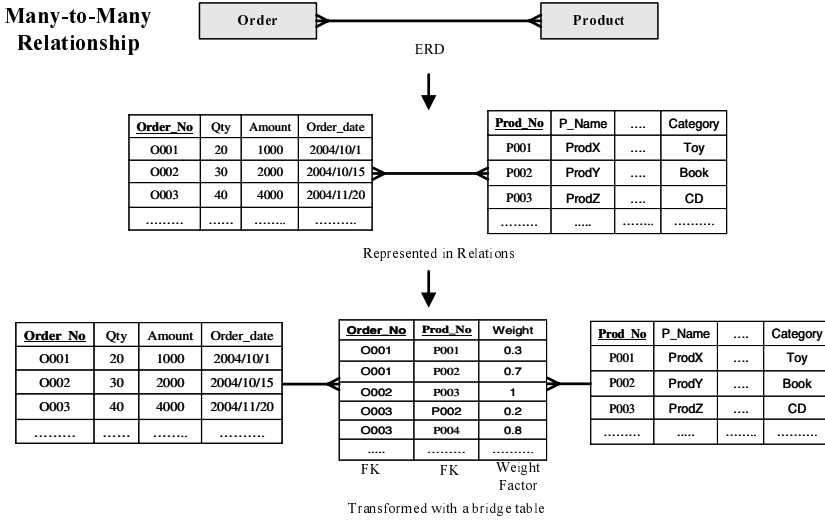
Many-to-Many Relationship

Order

Product

ERD

| Order_No | Qty | Amount | Order_date |
|---|---|---|---|
| O001 | 20 | 1000 | 2004/10/1 |
| O002 | 30 | 2000 | 2004/10/15 |
| O003 | 40 | 4000 | 2004/11/20 |
| ……… | …… | …….. | ………. |

| Prod_No | P_Name | …. | Category |
|---|---|---|---|
| P001 | ProdX | …. | Toy |
| P002 | ProdY | …. | Book |
| P003 | ProdZ | …. | CD |
| ……… | ….. | …….. | ………. |

Represented in Relations

| Order_No | Qty | Amount | Order_date |
|---|---|---|---|
| O001 | 20 | 1000 | 2004/10/1 |
| O002 | 30 | 2000 | 2004/10/15 |
| O003 | 40 | 4000 | 2004/11/20 |
| ……… | …… | …….. | ………. |

| Order_No | Prod_No | Weight |
|---|---|---|
| O001 | P001 | 0.3 |
| O001 | P002 | 0.7 |
| O002 | P003 | 1 |
| O003 | P002 | 0.2 |
| O003 | P004 | 0.8 |
| ….. | ……… | ………. |

FK FK Weight Factor

| Prod_No | P_Name | …. | Category |
|---|---|---|---|
| P001 | ProdX | …. | Toy |
| P002 | ProdY | …. | Book |
| P003 | ProdZ | …. | CD |
| ……… | ….. | …….. | ………. |

Transformed with a bridge table